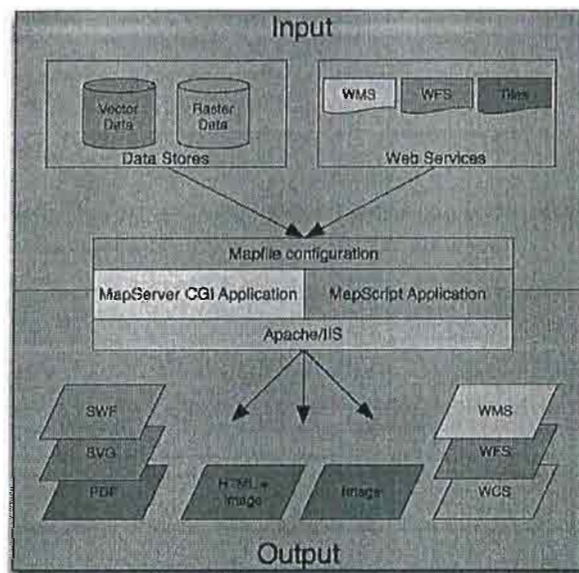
Input

Vector Data

Raster Data

Data Stores

WMS

WFS

Tiles

Web Services

Mapfile configuration

MapServer CGI Application

MapScript Application

Apache/IIS

SWF

SVG

PDF

HTML + Image

Image

WMS

WFS

WCS

Output